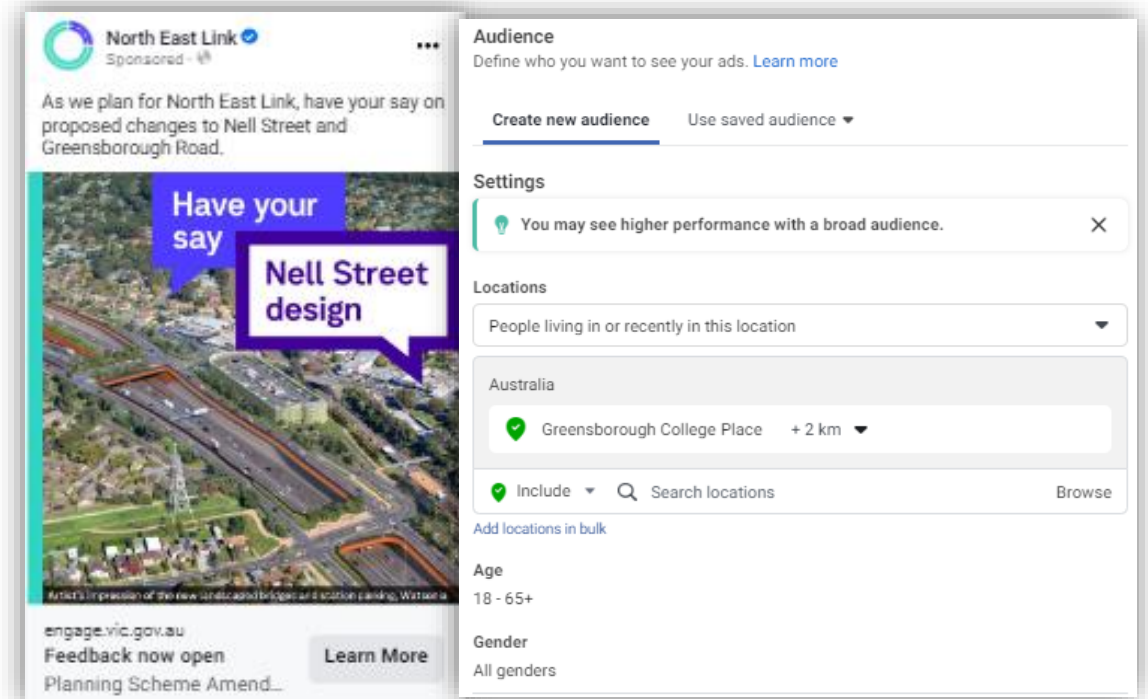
North East Link
Sponsored ·

As we plan for North East Link, have your say on proposed changes to Nell Street and Greensborough Road.

Have your say

Nell Street design

Artist's impression of the new landscaped bridges and station parking, Watsonia

engage.vic.gov.au
Feedback now open
Planning Scheme Amend...

Learn More

Audience
Define who you want to see your ads. Learn more

Create new audience
Use saved audience

Settings

You may see higher performance with a broad audience.

Locations

People living in or recently in this location

Australia

Greensborough College Place + 2 km

Include
Search locations
Browse

Add locations in bulk

Age
18 - 65+

Gender
All genders